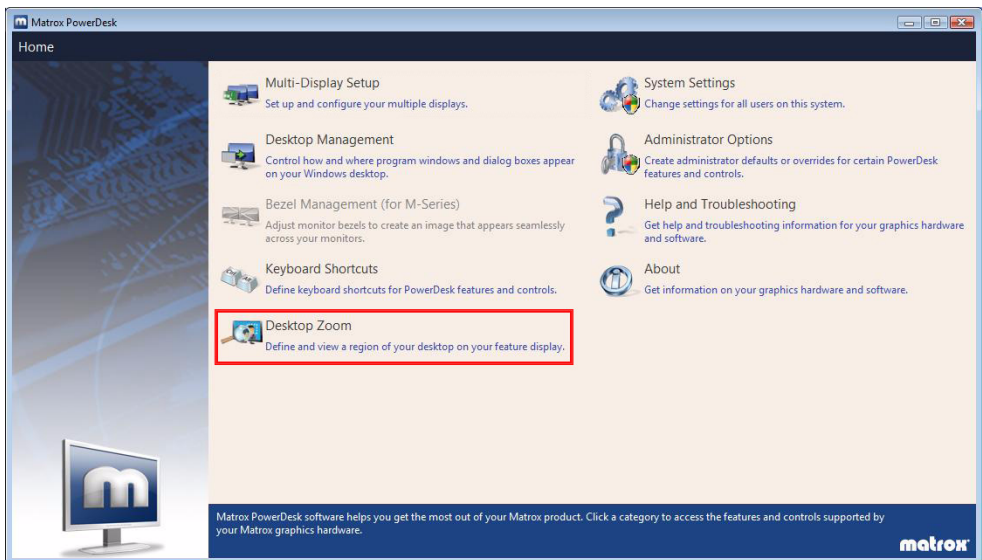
Matrox PowerDesk

Home

Multi-Display Setup
Set up and configure your multiple displays.

Desktop Management
Control how and where program windows and dialog boxes appear on your Windows desktop.

Bezel Management (for M-Series)
Adjust monitor bezels to create an image that appears seamlessly across your monitors.

Keyboard Shortcuts
Define keyboard shortcuts for PowerDesk features and controls.

Desktop Zoom
Define and view a region of your desktop on your feature display.

System Settings
Change settings for all users on this system.

Administrator Options
Create administrator defaults or overrides for certain PowerDesk features and controls.

Help and Troubleshooting
Get help and troubleshooting information for your graphics hardware and software.

About
Get information on your graphics hardware and software.

Matrox PowerDesk software helps you get the most out of your Matrox product. Click a category to access the features and controls supported by your Matrox graphics hardware.

matrox